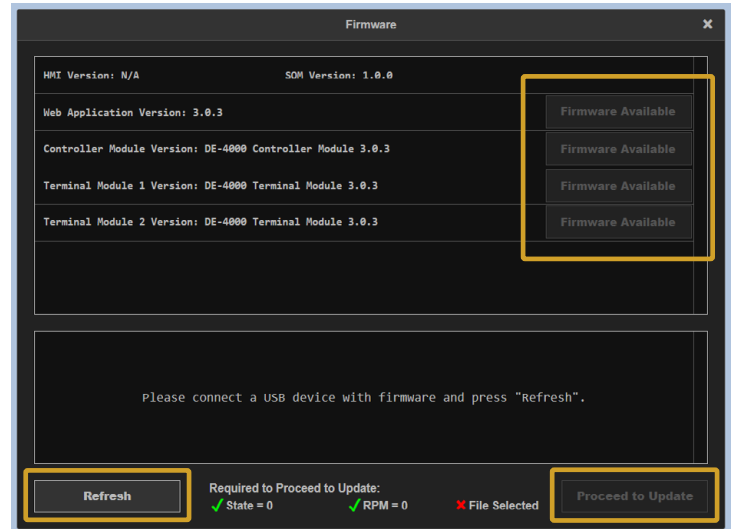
Firmware

×

HMI Version: N/A SOM Version: 1.0.0

Web Application Version: 3.0.3 Firmware Available

Controller Module Version: DE-4000 Controller Module 3.0.3 Firmware Available

Terminal Module 1 Version: DE-4000 Terminal Module 3.0.3 Firmware Available

Terminal Module 2 Version: DE-4000 Terminal Module 3.0.3 Firmware Available

Please connect a USB device with firmware and press "Refresh".

Refresh

Required to Proceed to Update:
✓ State = 0 ✓ RPM = 0 ✗ File Selected

Proceed to Update